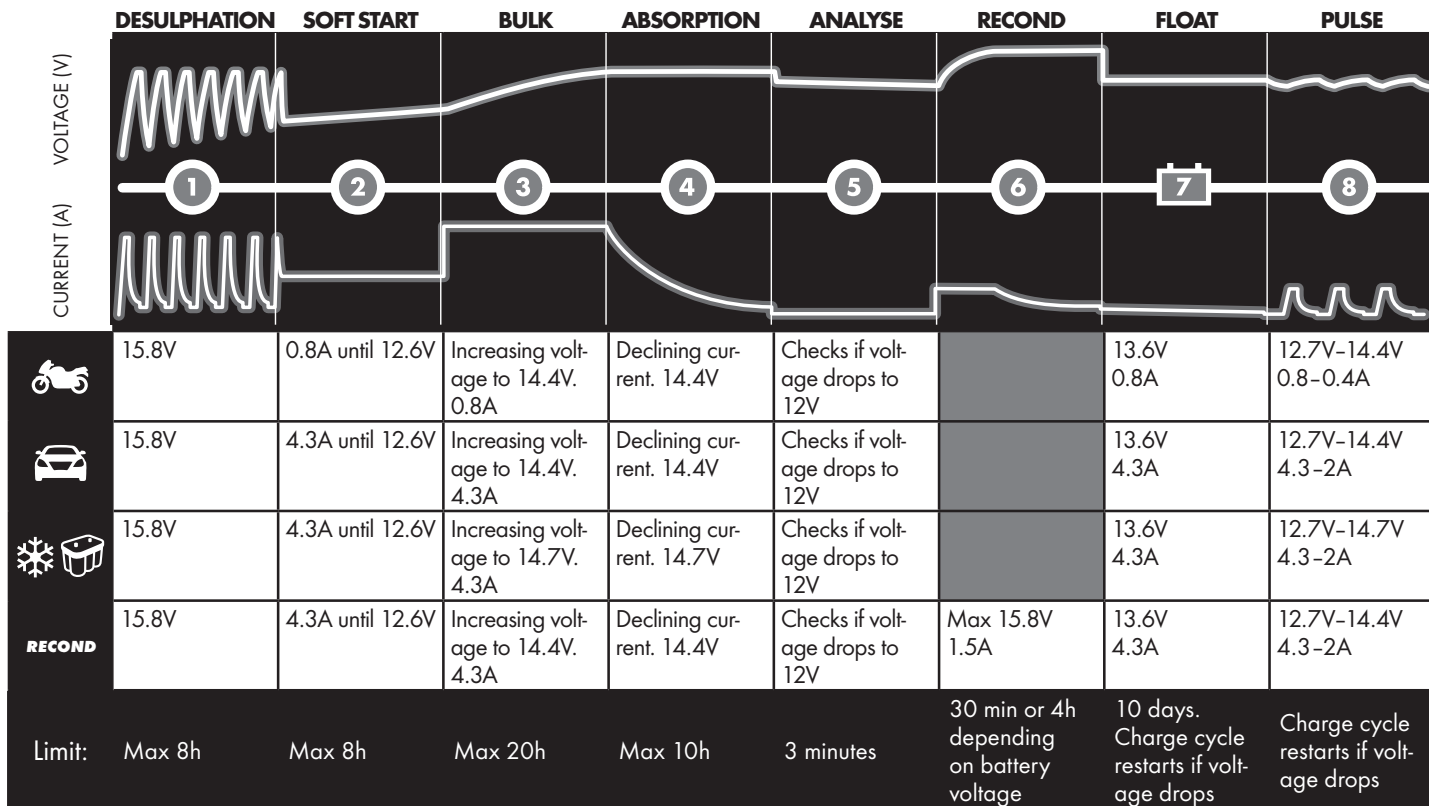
DESULPHATION SOFT START BULK ABSORPTION ANALYSE RECOND FLOAT PULSE

VOLTAGE (V)

CURRENT (A)

1 2 3 4 5 6 7 8

| | 1 | 2 | 3 | 4 | 5 | 6 | 7 | 8 |
|---|---|---|---|---|---|---|---|---|
| | 15.8V | 0.8A until 12.6V | Increasing voltage to 14.4V. 0.8A | Declining current. 14.4V | Checks if voltage drops to 12V | | 13.6V 0.8A | 12.7V–14.4V 0.8–0.4A |
| | 15.8V | 4.3A until 12.6V | Increasing voltage to 14.4V. 4.3A | Declining current. 14.4V | Checks if voltage drops to 12V | | 13.6V 4.3A | 12.7V–14.4V 4.3–2A |
| | 15.8V | 4.3A until 12.6V | Increasing voltage to 14.7V. 4.3A | Declining current. 14.7V | Checks if voltage drops to 12V | | 13.6V 4.3A | 12.7V–14.7V 4.3–2A |
| RECOND | 15.8V | 4.3A until 12.6V | Increasing voltage to 14.4V. 4.3A | Declining current. 14.4V | Checks if voltage drops to 12V | Max 15.8V 1.5A | 13.6V 4.3A | 12.7V–14.4V 4.3–2A |
| Limit: | Max 8h | Max 8h | Max 20h | Max 10h | 3 minutes | 30 min or 4h depending on battery voltage | 10 days. Charge cycle restarts if voltage drops | Charge cycle restarts if voltage drops |